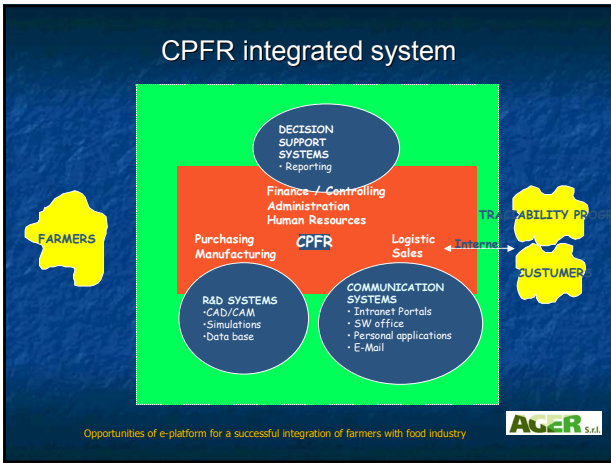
CPFR integrated system

DECISION SUPPORT SYSTEMS
• Reporting

Finance / Controlling
Administration
Human Resources

FARMERS

Purchasing
Manufacturing

CPFR

Logistic
Sales

Internet

TRACEABILITY PROG

CUSTUMERS

R&D SYSTEMS
•CAD/CAM
•Simulations
•Data base

COMMUNICATION SYSTEMS
• Intranet Portals
• SW office
• Personal applications
• E-Mail

Opportunities of e-platform for a successful integration of farmers with food industry

AGER S.r.l.